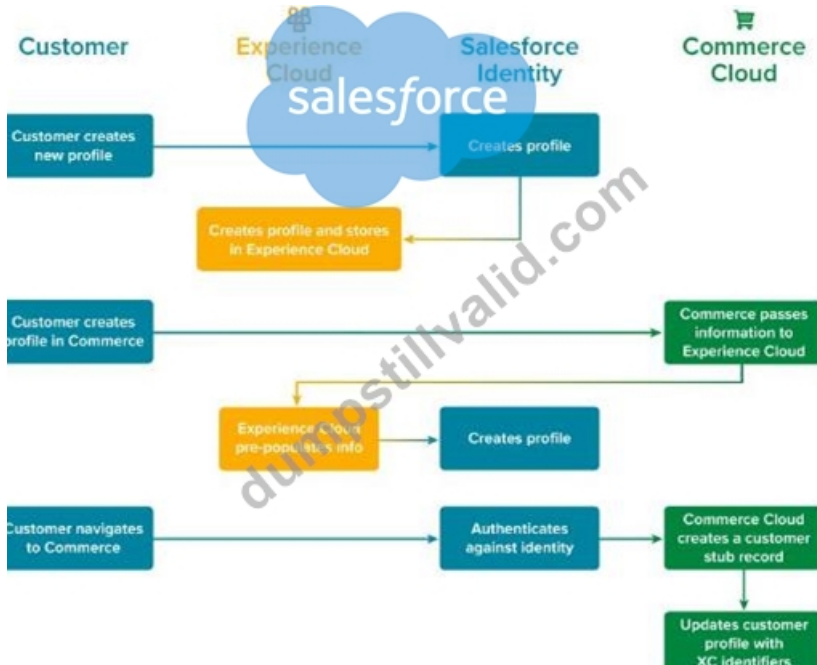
Customer

Experience Cloud

Salesforce Identity

Commerce Cloud

salesforce

Customer creates new profile

Creates profile

Creates profile and stores in Experience Cloud

dumpstillvalid.com

Customer creates profile in Commerce

Commerce passes information to Experience Cloud

Experience Cloud pre-populates info

Creates profile

Customer navigates to Commerce

Authenticates against identity

Commerce Cloud creates a customer stub record

Updates customer profile with XC identifiers